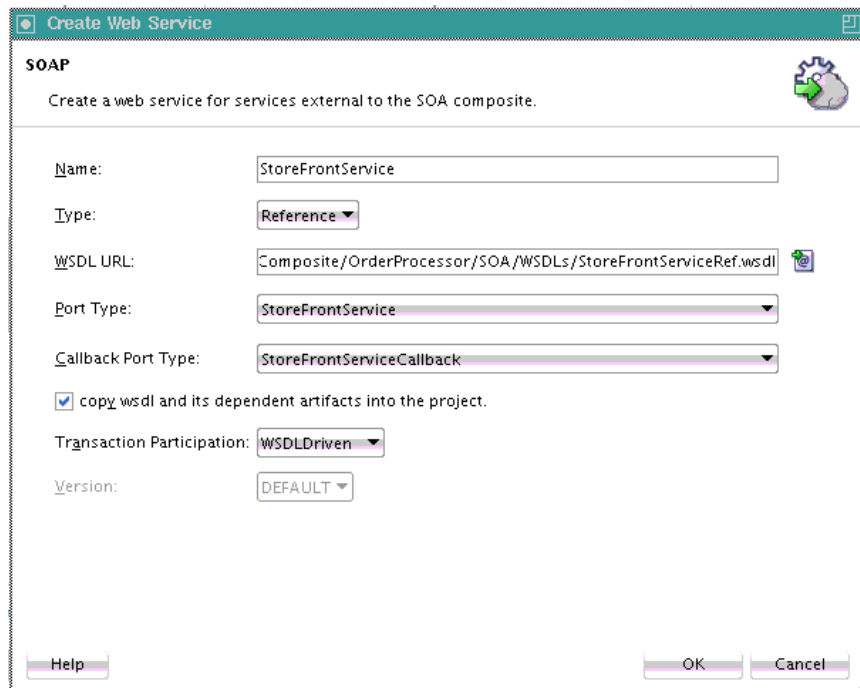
Create Web Service

SOAP

Create a web service for services external to the SOA composite.

Name: StoreFrontService

Type: Reference

WSDL URL: Composite/OrderProcessor/SOA/WSDLs/StoreFrontServiceRef.wsdl

Port Type: StoreFrontService

Callback Port Type: StoreFrontServiceCallback

copy wsdl and its dependent artifacts into the project.

Transaction Participation: WSDLDriven

Version: DEFAULT

Help

OK

Cancel